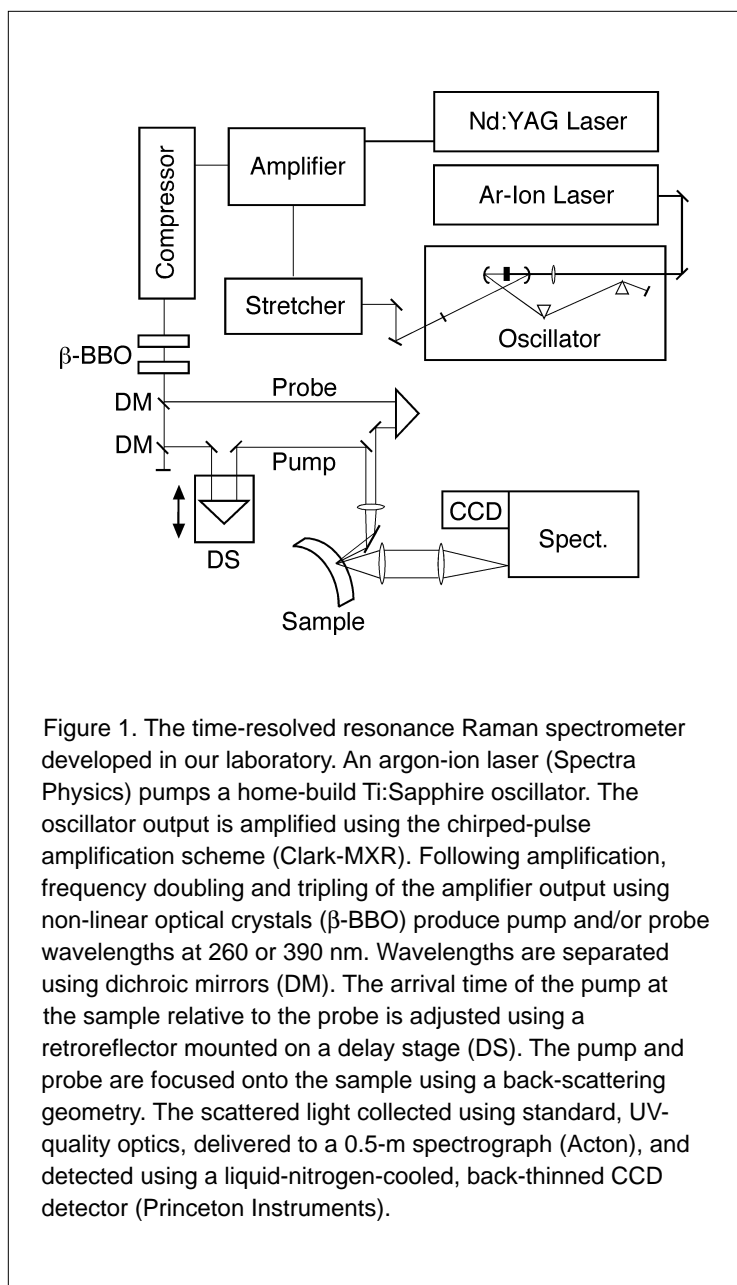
Nd:YAG Laser

Compressor

Amplifier

Ar-Ion Laser

Stretcher

Oscillator

β-BBO

DM

Probe

DM

Pump

DS

CCD

Spect.

Sample

Figure 1. The time-resolved resonance Raman spectrometer developed in our laboratory. An argon-ion laser (Spectra Physics) pumps a home-build Ti:Sapphire oscillator. The oscillator output is amplified using the chirped-pulse amplification scheme (Clark-MXR). Following amplification, frequency doubling and tripling of the amplifier output using non-linear optical crystals (β-BBO) produce pump and/or probe wavelengths at 260 or 390 nm. Wavelengths are separated using dichroic mirrors (DM). The arrival time of the pump at the sample relative to the probe is adjusted using a retroreflector mounted on a delay stage (DS). The pump and probe are focused onto the sample using a back-scattering geometry. The scattered light collected using standard, UV-quality optics, delivered to a 0.5-m spectrograph (Acton), and detected using a liquid-nitrogen-cooled, back-thinned CCD detector (Princeton Instruments).